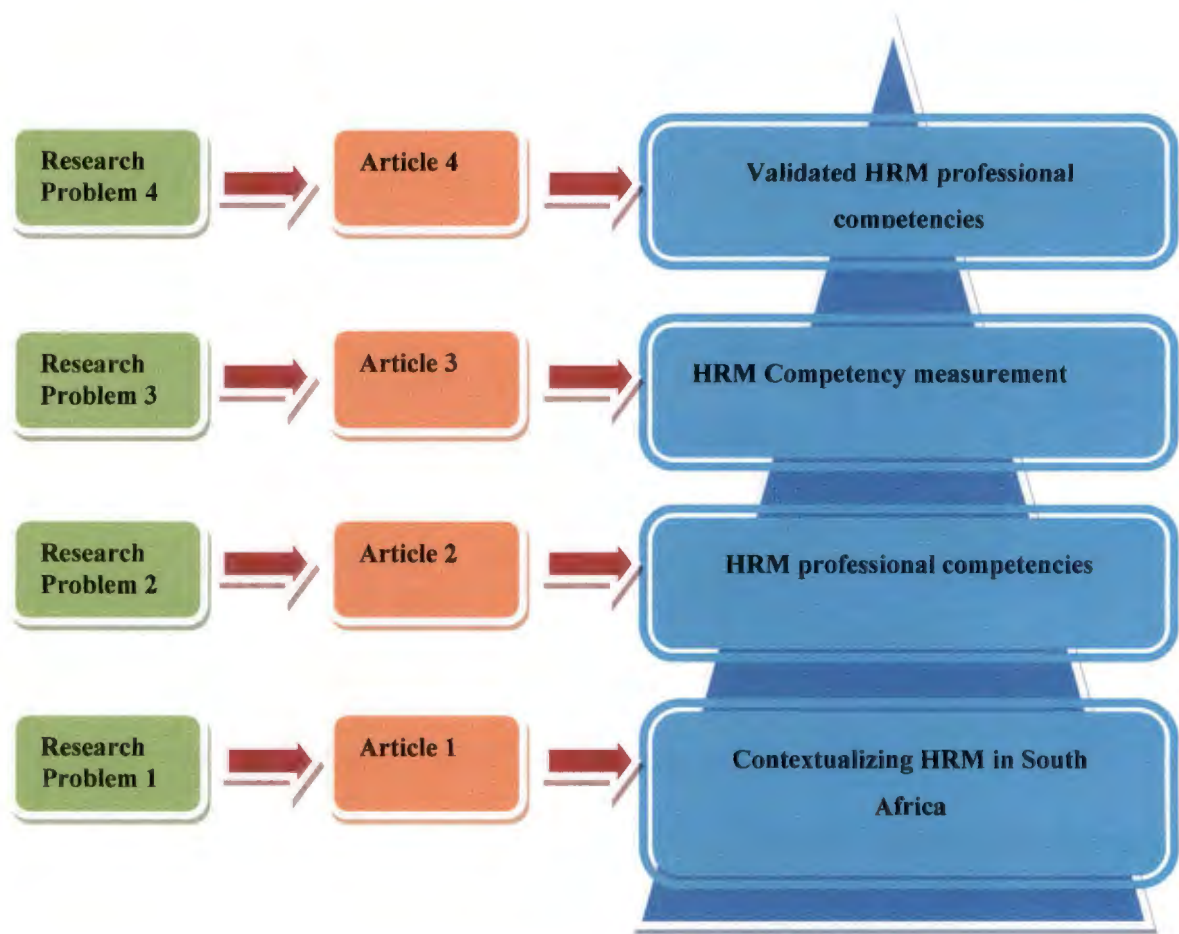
Research Problem 4

Article 4

Validated HRM professional competencies

Research Problem 3

Article 3

HRM Competency measurement

Research Problem 2

Article 2

HRM professional competencies

Research Problem 1

Article 1

Contextualizing HRM in South Africa